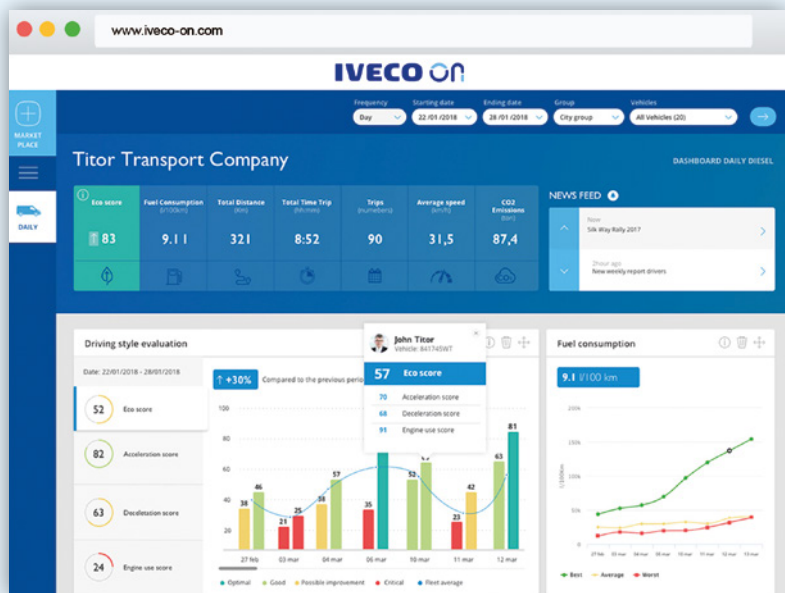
www.iveco-on.com

IVECO ON

MARKET PLACE

DAILY

Frequency
Day

Starting date
22/01/2018

Ending date
28/01/2018

Group
City group

Vehicles
All Vehicles (20)

Titor Transport Company

DASHBOARD DAILY DIESEL

| Eco score | Fuel Consumption (l/100km) | Total Distance (km) | Total Time Trip (hh:mm) | Trips (numbers) | Average speed (km/h) | CO2 Emissions (ton) |
|---|---|---|---|---|---|---|
| 83 | 9.11 | 321 | 8:52 | 90 | 31,5 | 87,4 |

NEWS FEED

Now
Silk Way Rally 2017

2hour ago
New weekly report drivers

Driving style evaluation

Date: 22/01/2018 - 28/01/2018

52 Eco score

82 Acceleration score

63 Deceleration score

24 Engine use score

↑ +30% Compared to the previous perio

John Titor
Vehicle: 841745WT

57 Eco score

70 Acceleration score

68 Deceleration score

91 Engine use score

100
80
60
40
20
0

38 46 21 28 57 35 52 65 23 42 62 81

27 feb 03 mar 04 mar 06 mar 04 mar 04 mar 12 mar

Optimal Good Possible improvement Critical Fleet average

Fuel consumption

9.1 l/100 km

20k
15k
10k
5k
0

l/100km

Best Average Worst